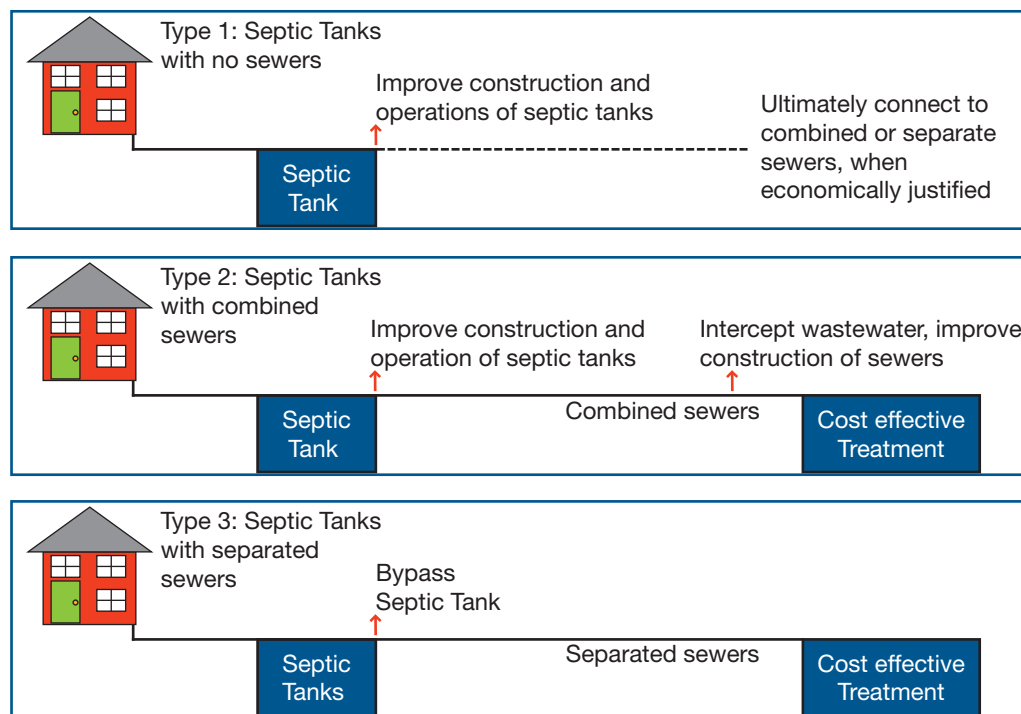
Type 1: Septic Tanks with no sewers

Improve construction and operations of septic tanks

Ultimately connect to combined or separate sewers, when economically justified

Septic Tank

Type 2: Septic Tanks with combined sewers

Improve construction and operation of septic tanks

Intercept wastewater, improve construction of sewers

Septic Tank

Combined sewers

Cost effective Treatment

Type 3: Septic Tanks with separated sewers

Bypass Septic Tank

Septic Tanks

Separated sewers

Cost effective Treatment